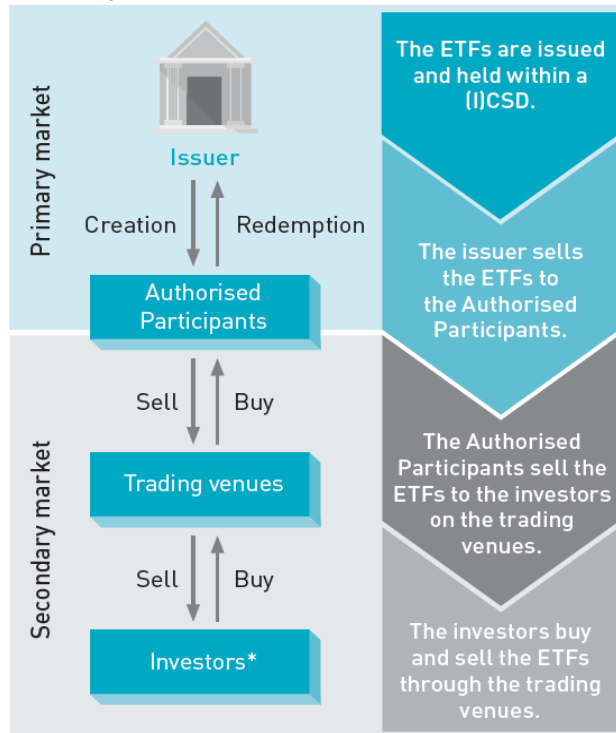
Primary market

Issuer

Creation

Redemption

Authorised Participants

Secondary market

Sell

Buy

Trading venues

Sell

Buy

Investors*

The ETFs are issued and held within a (I)CSD.

The issuer sells the ETFs to the Authorised Participants.

The Authorised Participants sell the ETFs to the investors on the trading venues.

The investors buy and sell the ETFs through the trading venues.